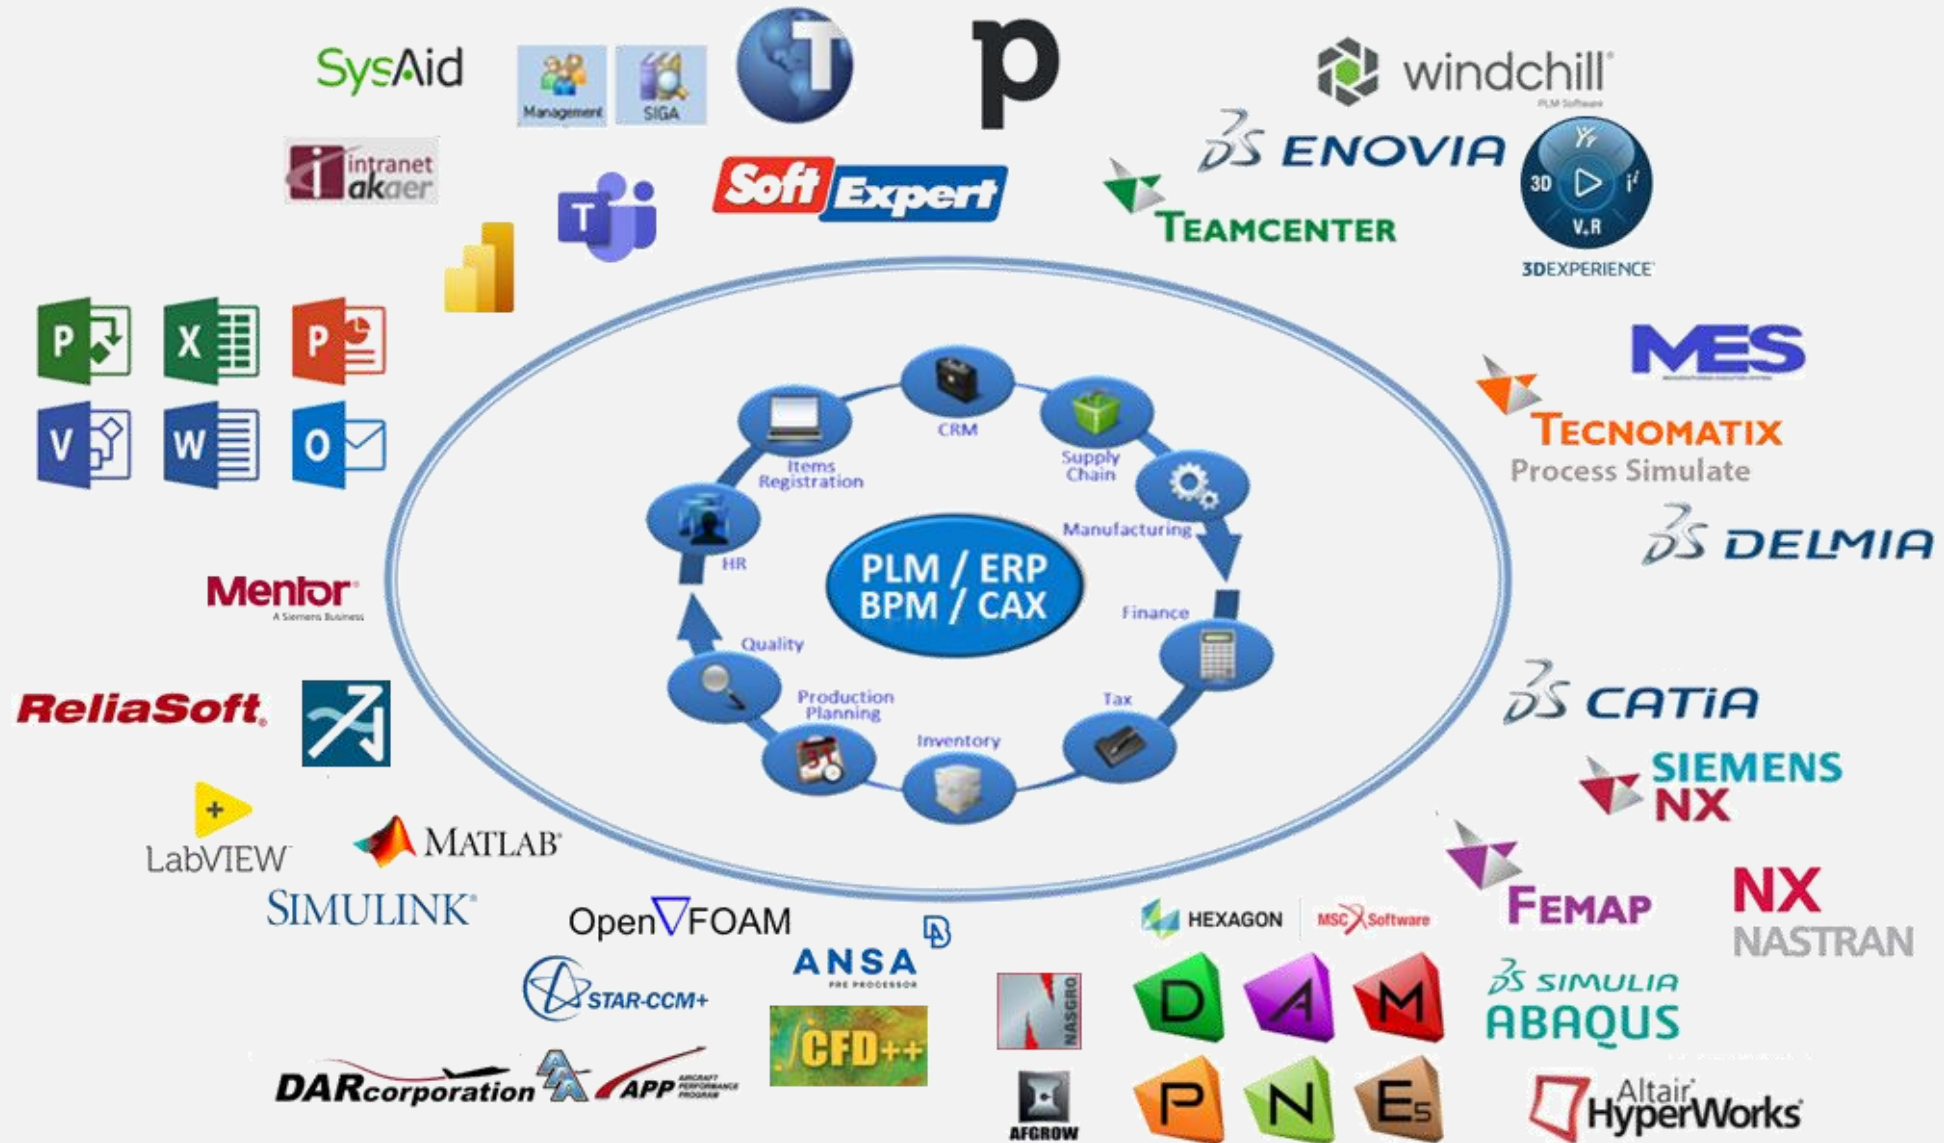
SysAid

Management SIGA

T

p

windchill
PLM Software

ENOVIA

intranet akaer

Soft Expert

TEAMCENTER

3D V.R
3DEXPERIENCE

P X P
V W O

MES

TECNOMATIX
Process Simulate

DELMIA

CRM
Supply Chain
Manufacturing
Finance
Tax
Inventory
Production Planning
Quality
HR
Items Registration

PLM / ERP
BPM / CAX

Mentor
A Siemens Business

ReliaSoft

CATIA

SIEMENS NX

LabVIEW

MATLAB

SIMULINK

FEMAP

NX NASTRAN

OpenFOAM

HEXAGON

MSC Software

ANSA
PRE PROCESSOR

STAR-CCM+

CFD++

NASGRO

D A M
P N E5

SIMULIA ABAQUS

DARcorporation

AAA APP AIRCRAFT PERFORMANCE PROGRAM

AFGROW

Altair HyperWorks